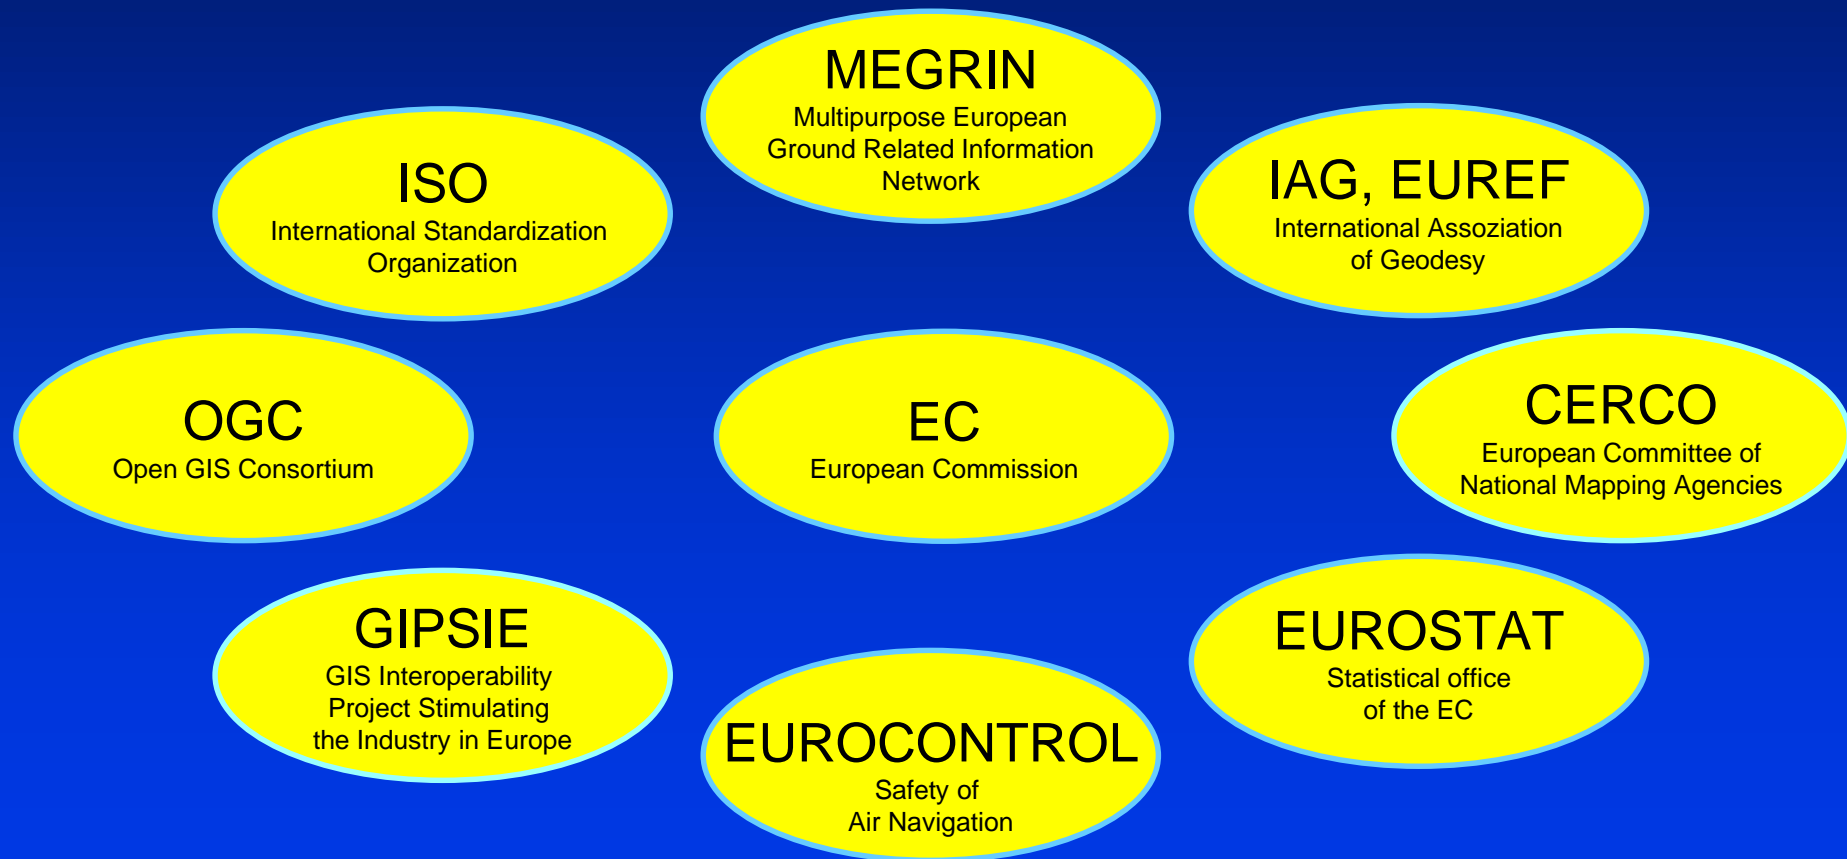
MEGRIN
Multipurpose European Ground Related Information Network

ISO
International Standardization Organization

IAG, EUREF
International Assoziation of Geodesy

OGC
Open GIS Consortium

EC
European Commission

CERCO
European Committee of National Mapping Agencies

GIPSIE
GIS Interoperability Project Stimulating the Industry in Europe

EUROSTAT
Statistical office of the EC

EUROCONTROL
Safety of Air Navigation